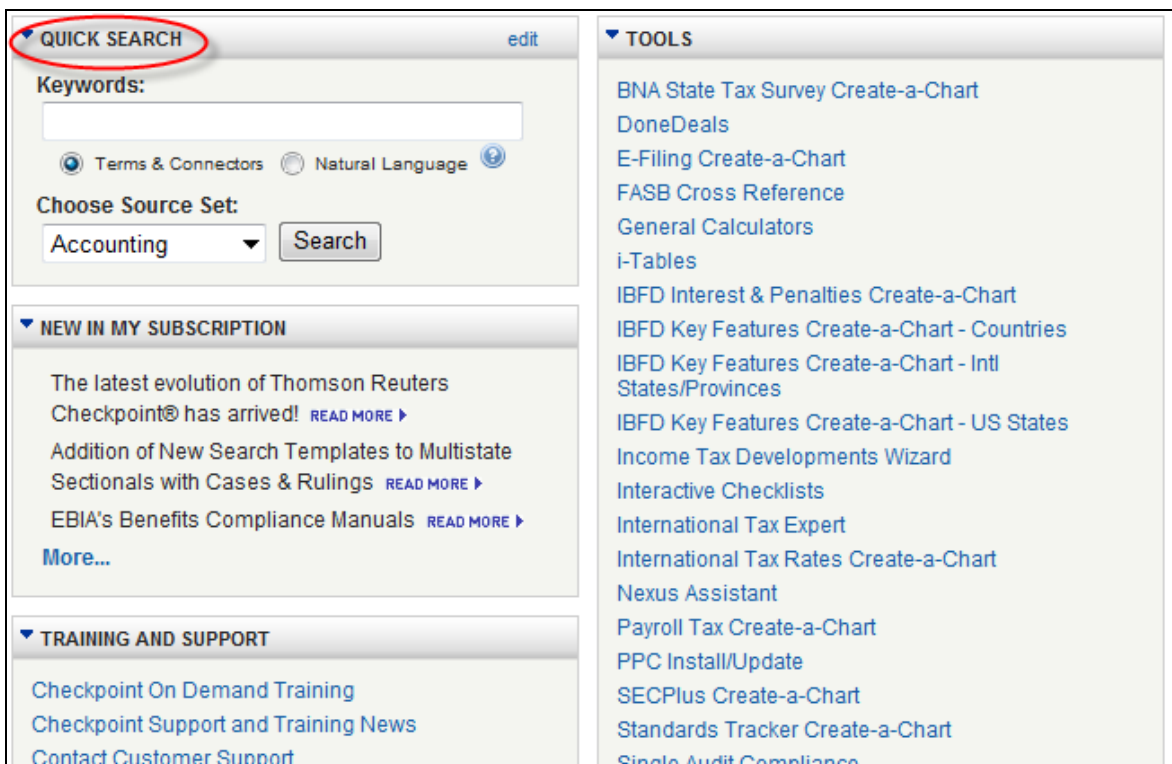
QUICK SEARCH edit

Keywords:

Terms & Connectors Natural Language

Choose Source Set:

Accounting Search

NEW IN MY SUBSCRIPTION

The latest evolution of Thomson Reuters Checkpoint® has arrived! READ MORE

Addition of New Search Templates to Multistate Sectionals with Cases & Rulings READ MORE

EBIA's Benefits Compliance Manuals READ MORE

More...

TRAINING AND SUPPORT

Checkpoint On Demand Training

Checkpoint Support and Training News

Contact Customer Support

TOOLS

BNA State Tax Survey Create-a-Chart

DoneDeals

E-Filing Create-a-Chart

FASB Cross Reference

General Calculators

i-Tables

IBFD Interest & Penalties Create-a-Chart

IBFD Key Features Create-a-Chart - Countries

IBFD Key Features Create-a-Chart - Intl States/Provinces

IBFD Key Features Create-a-Chart - US States

Income Tax Developments Wizard

Interactive Checklists

International Tax Expert

International Tax Rates Create-a-Chart

Nexus Assistant

Payroll Tax Create-a-Chart

PPC Install/Update

SECPlus Create-a-Chart

Standards Tracker Create-a-Chart

Single Audit Compliance